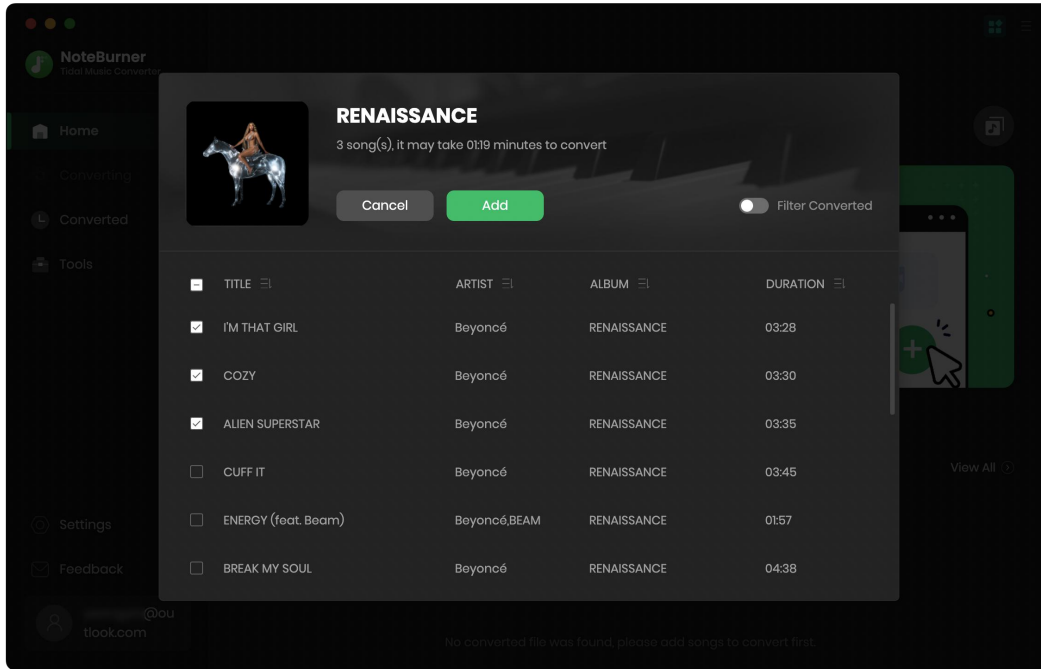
NoteBurner
Tidal Music Converter

Home
Converting
Converted
Tools

RENAISSANCE
3 song(s), it may take 01:19 minutes to convert

Cancel
Add
Filter Converted

| | TITLE | ARTIST | ALBUM | DURATION |
|---|---|---|---|---|
| | I'M THAT GIRL | Beyoncé | RENAISSANCE | 03:28 |
| | COZY | Beyoncé | RENAISSANCE | 03:30 |
| | ALIEN SUPERSTAR | Beyoncé | RENAISSANCE | 03:35 |
| | CUFF IT | Beyoncé | RENAISSANCE | 03:45 |
| | ENERGY (feat. Beam) | Beyoncé,BEAM | RENAISSANCE | 01:57 |
| | BREAK MY SOUL | Beyoncé | RENAISSANCE | 04:38 |

View All

Settings
Feedback

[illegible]@outlook.com

No converted file was found, please add songs to convert first.